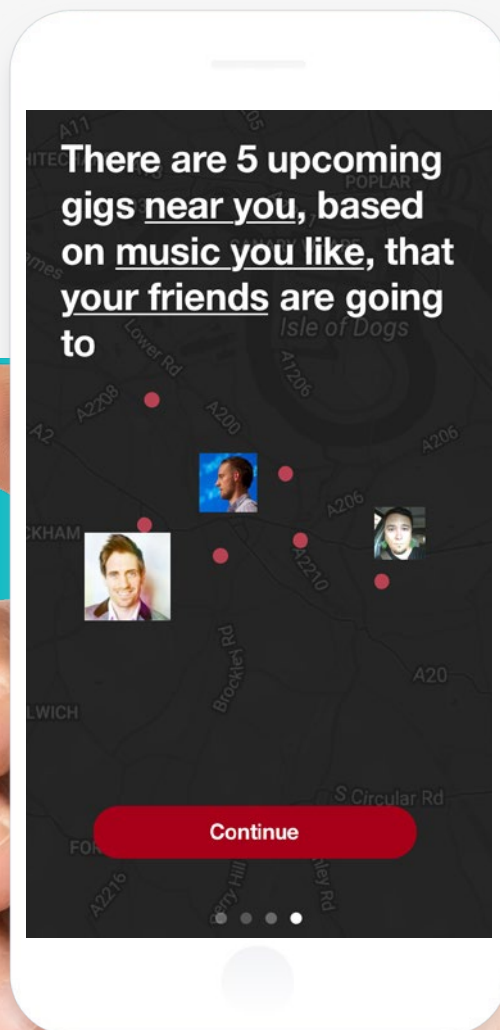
There are 5 upcoming gigs near you, based on music you like, that your friends are going to

A11
POPLAR
Isle of Dogs
Lower Rd
A1206
A2208
A200
A2
A206
A206
KHAM
A2210
Brockley Rd
A20
LWICH
S Circular Rd
FO
A2216
Continue